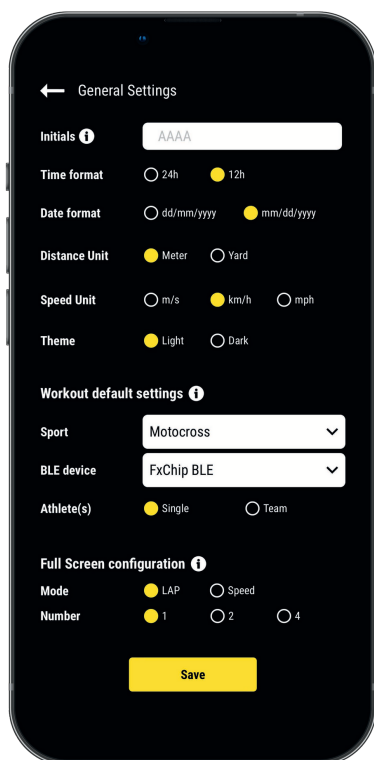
General Settings

Initials

AAAA

Time format 24h 12h

Date format dd/mm/yyyy mm/dd/yyyy

Distance Unit Meter Yard

Speed Unit m/s km/h mph

Theme Light Dark

Workout default settings

Sport Motocross

BLE device FxChip BLE

Athlete(s) Single Team

Full Screen configuration

Mode LAP Speed

Number 1 2 4

Save